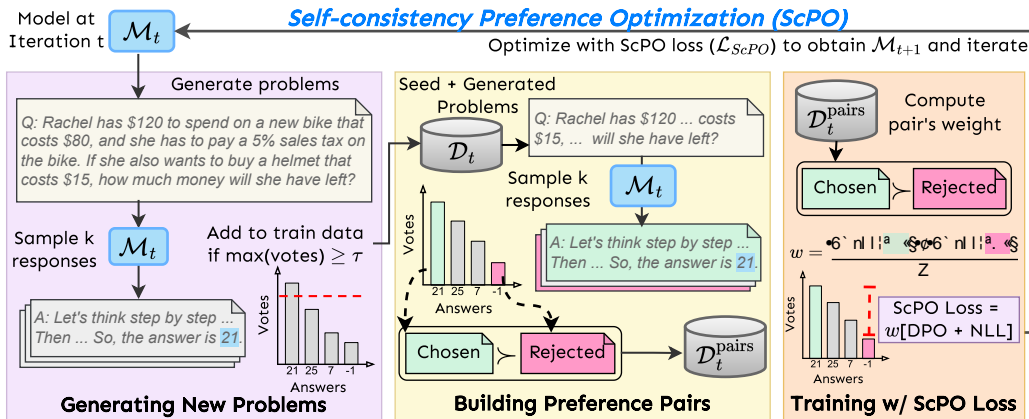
Model at Iteration t $\mathcal{M}_t$

Self-consistency Preference Optimization (ScPO)

Optimize with ScPO loss ($\mathcal{L}_{ScPO}$) to obtain $\mathcal{M}_{t+1}$ and iterate

Generate problems

Q: Rachel has $120 to spend on a new bike that costs $80, and she has to pay a 5% sales tax on the bike. If she also wants to buy a helmet that costs $15, how much money will she have left?

Sample k responses

$\mathcal{M}_t$

Add to train data if max(votes) $\geq \tau$

A: Let's think step by step ... Then ... So, the answer is 21.

Votes

21 25 7 -1

Answers

Generating New Problems

Seed + Generated Problems

$\mathcal{D}_t$

Q: Rachel has $120 ... costs $15, ... will she have left?

Sample k responses

$\mathcal{M}_t$

A: Let's think step by step ... Then ... So, the answer is 21.

Votes

21 25 7 -1

Answers

Chosen $\succ$ Rejected

$\mathcal{D}_t^{\text{pairs}}$

Building Preference Pairs

$\mathcal{D}_t^{\text{pairs}}$

Compute pair's weight

Chosen $\succ$ Rejected

$w = \frac{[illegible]}{Z}$

Votes

21 25 7 -1

Answers

ScPO Loss = $w$[DPO + NLL]

Training w/ ScPO Loss